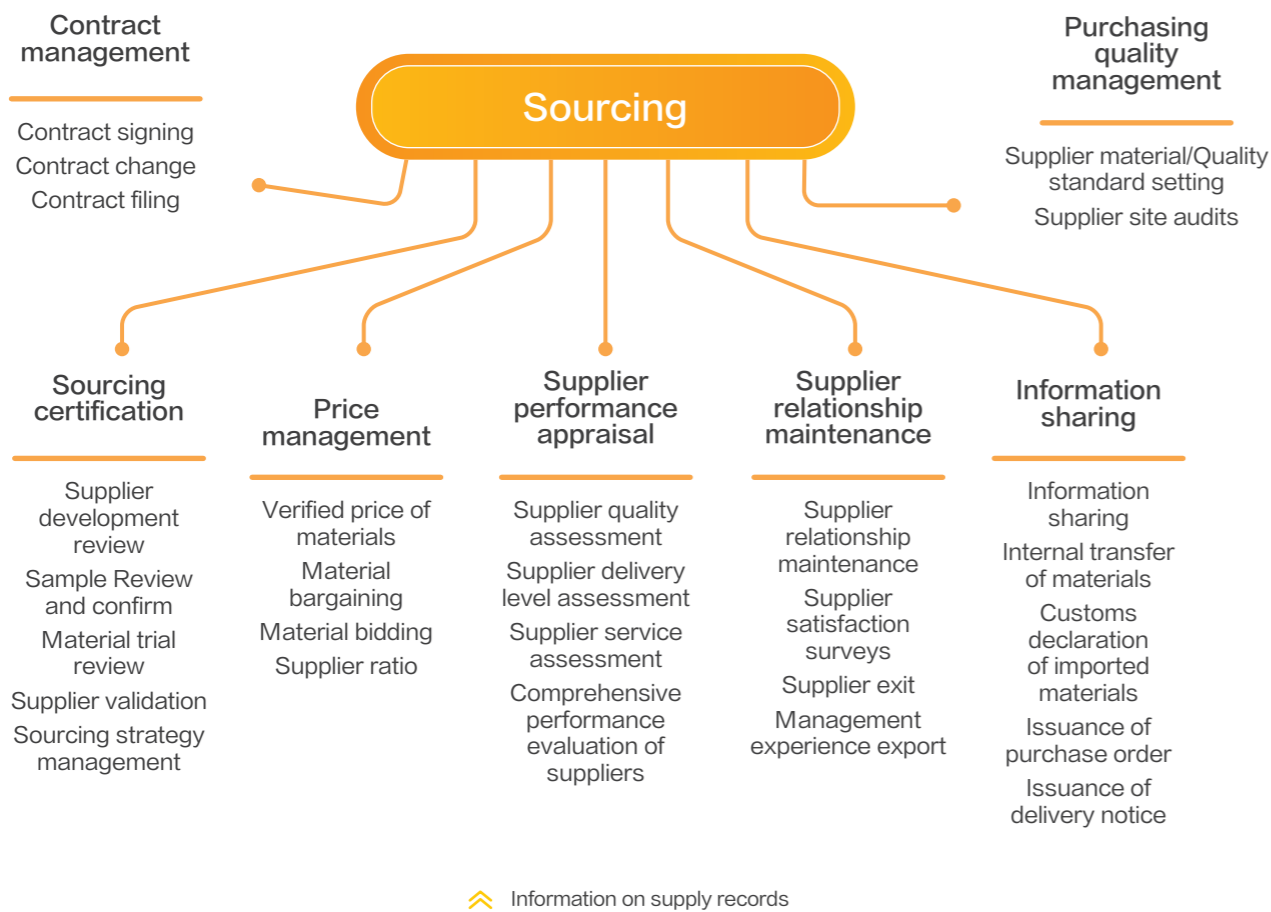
Contract management

Contract signing
Contract change
Contract filing

Sourcing

Purchasing quality management

Supplier material/Quality standard setting
Supplier site audits

Sourcing certification

Supplier development review
Sample Review and confirm
Material trial review
Supplier validation
Sourcing strategy management

Price management

Verified price of materials
Material bargaining
Material bidding
Supplier ratio

Supplier performance appraisal

Supplier quality assessment
Supplier delivery level assessment
Supplier service assessment
Comprehensive performance evaluation of suppliers

Supplier relationship maintenance

Supplier relationship maintenance
Supplier satisfaction surveys
Supplier exit
Management experience export

Information sharing

Information sharing
Internal transfer of materials
Customs declaration of imported materials
Issuance of purchase order
Issuance of delivery notice

Information on supply records